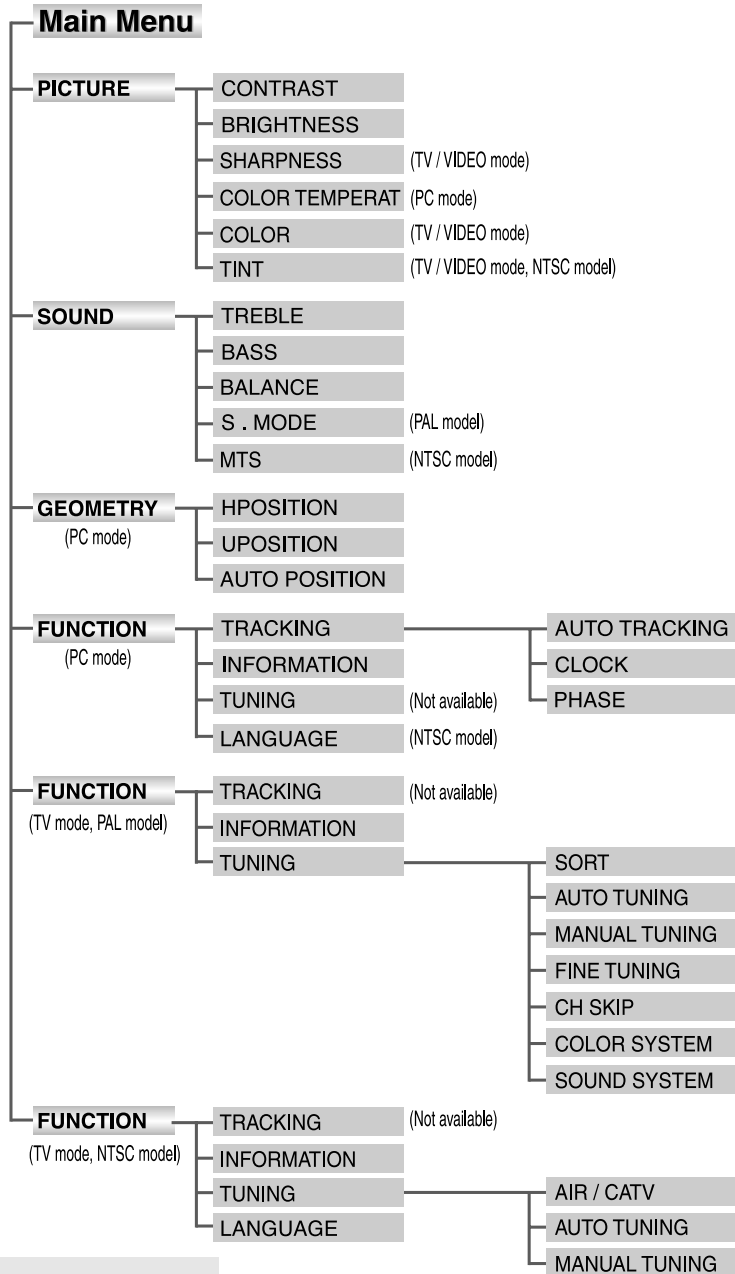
Main Menu

PICTURE
CONTRAST
BRIGHTNESS
SHARPNESS (TV / VIDEO mode)
COLOR TEMPERAT (PC mode)
COLOR (TV / VIDEO mode)
TINT (TV / VIDEO mode, NTSC model)

SOUND
TREBLE
BASS
BALANCE
S . MODE (PAL model)
MTS (NTSC model)

GEOMETRY (PC mode)
HPOSITION
UPOSITION
AUTO POSITION

FUNCTION (PC mode)
TRACKING
AUTO TRACKING
CLOCK
PHASE
INFORMATION
TUNING (Not available)
LANGUAGE (NTSC model)

FUNCTION (TV mode, PAL model)
TRACKING (Not available)
INFORMATION
TUNING
SORT
AUTO TUNING
MANUAL TUNING
FINE TUNING
CH SKIP
COLOR SYSTEM
SOUND SYSTEM

FUNCTION (TV mode, NTSC model)
TRACKING (Not available)
INFORMATION
TUNING
AIR / CATV
AUTO TUNING
MANUAL TUNING
LANGUAGE